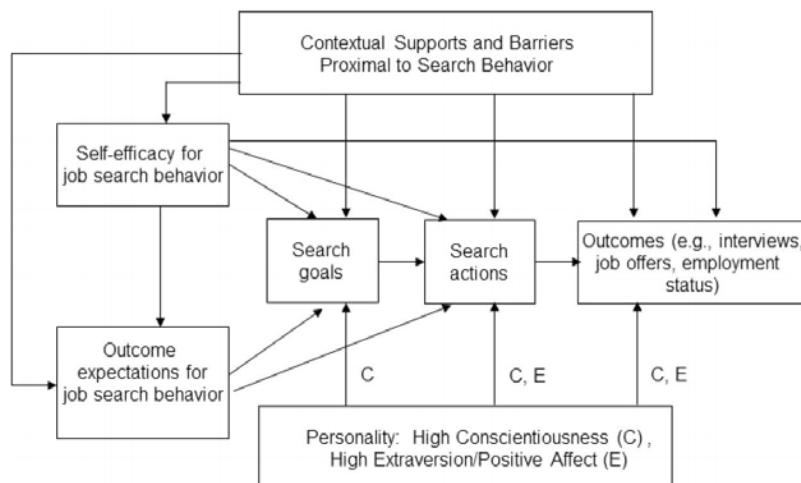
Contextual Supports and Barriers Proximal to Search Behavior

Self-efficacy for job search behavior

Search goals

Search actions

Outcomes (e.g., interviews, job offers, employment status)

Outcome expectations for job search behavior

C

C, E

C, E

Personality: High Conscientiousness (C), High Extraversion/Positive Affect (E)